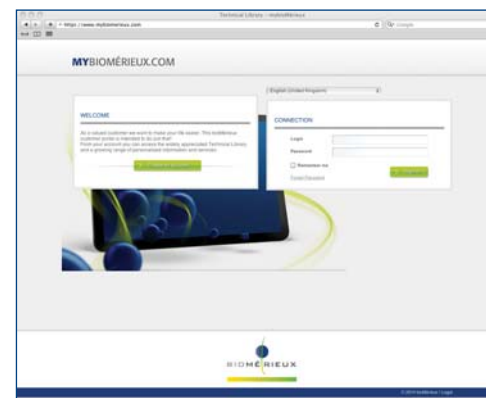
Technical Library - myBioMérieux

https://www.mybiomerieux.com

Google

MYBIOMÉRIEUX.COM

English (United Kingdom)

WELCOME

As a valued customer we want to make your life easier. This bioMérieux customer portal is intended to do just that! From your account you can access the widely appreciated Technical Library and a growing range of personalized information and services.

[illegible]

CONNECTION

Login

Password

Remember me

Forgot Password

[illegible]

BIOMÉRIEUX

© 2011 bioMérieux | Legal